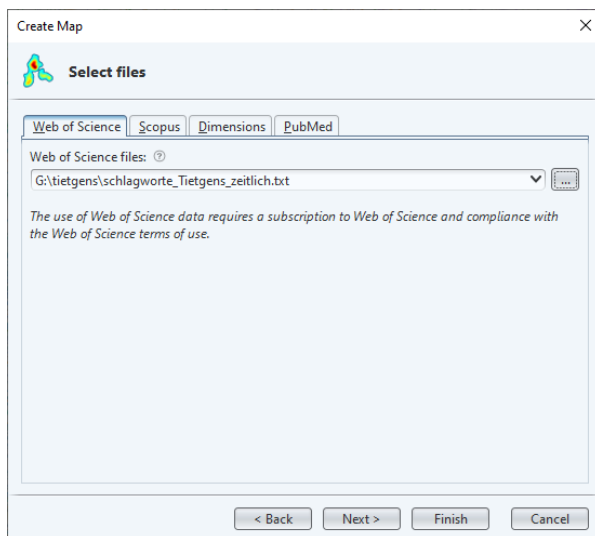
Create Map

Select files

Web of Science | Scopus | Dimensions | PubMed

Web of Science files: ?

G:\tietgens\schlagworte_Tietgens_zeitlich.txt

...

The use of Web of Science data requires a subscription to Web of Science and compliance with the Web of Science terms of use.

< Back | Next > | Finish | Cancel